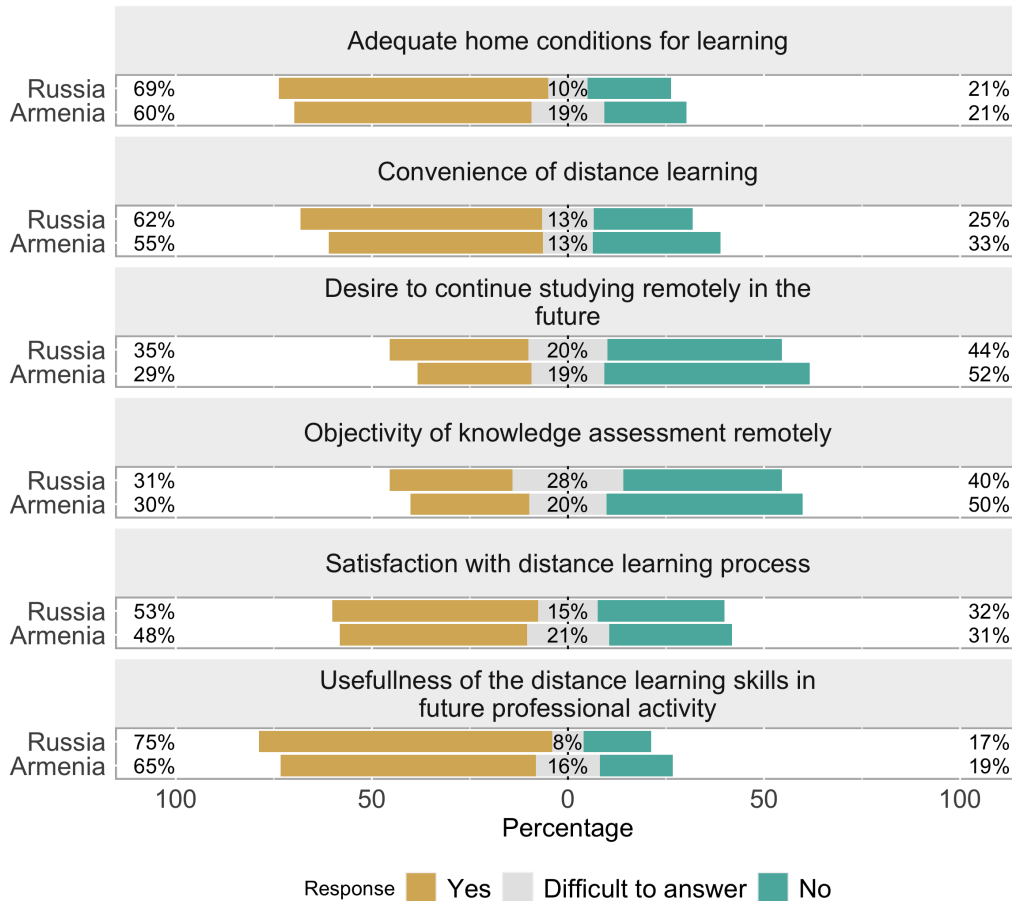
Adequate home conditions for learning

| | Yes | Difficult to answer | No |
|---|---|---|---|
| Russia | 69% | 10% | 21% |
| Armenia | 60% | 19% | 21% |

Convenience of distance learning

| | Yes | Difficult to answer | No |
|---|---|---|---|
| Russia | 62% | 13% | 25% |
| Armenia | 55% | 13% | 33% |

Desire to continue studying remotely in the future

| | Yes | Difficult to answer | No |
|---|---|---|---|
| Russia | 35% | 20% | 44% |
| Armenia | 29% | 19% | 52% |

Objectivity of knowledge assessment remotely

| | Yes | Difficult to answer | No |
|---|---|---|---|
| Russia | 31% | 28% | 40% |
| Armenia | 30% | 20% | 50% |

Satisfaction with distance learning process

| | Yes | Difficult to answer | No |
|---|---|---|---|
| Russia | 53% | 15% | 32% |
| Armenia | 48% | 21% | 31% |

Usefullness of the distance learning skills in future professional activity

| | Yes | Difficult to answer | No |
|---|---|---|---|
| Russia | 75% | 8% | 17% |
| Armenia | 65% | 16% | 19% |

100 50 0 50 100
Percentage

Response Yes Difficult to answer No